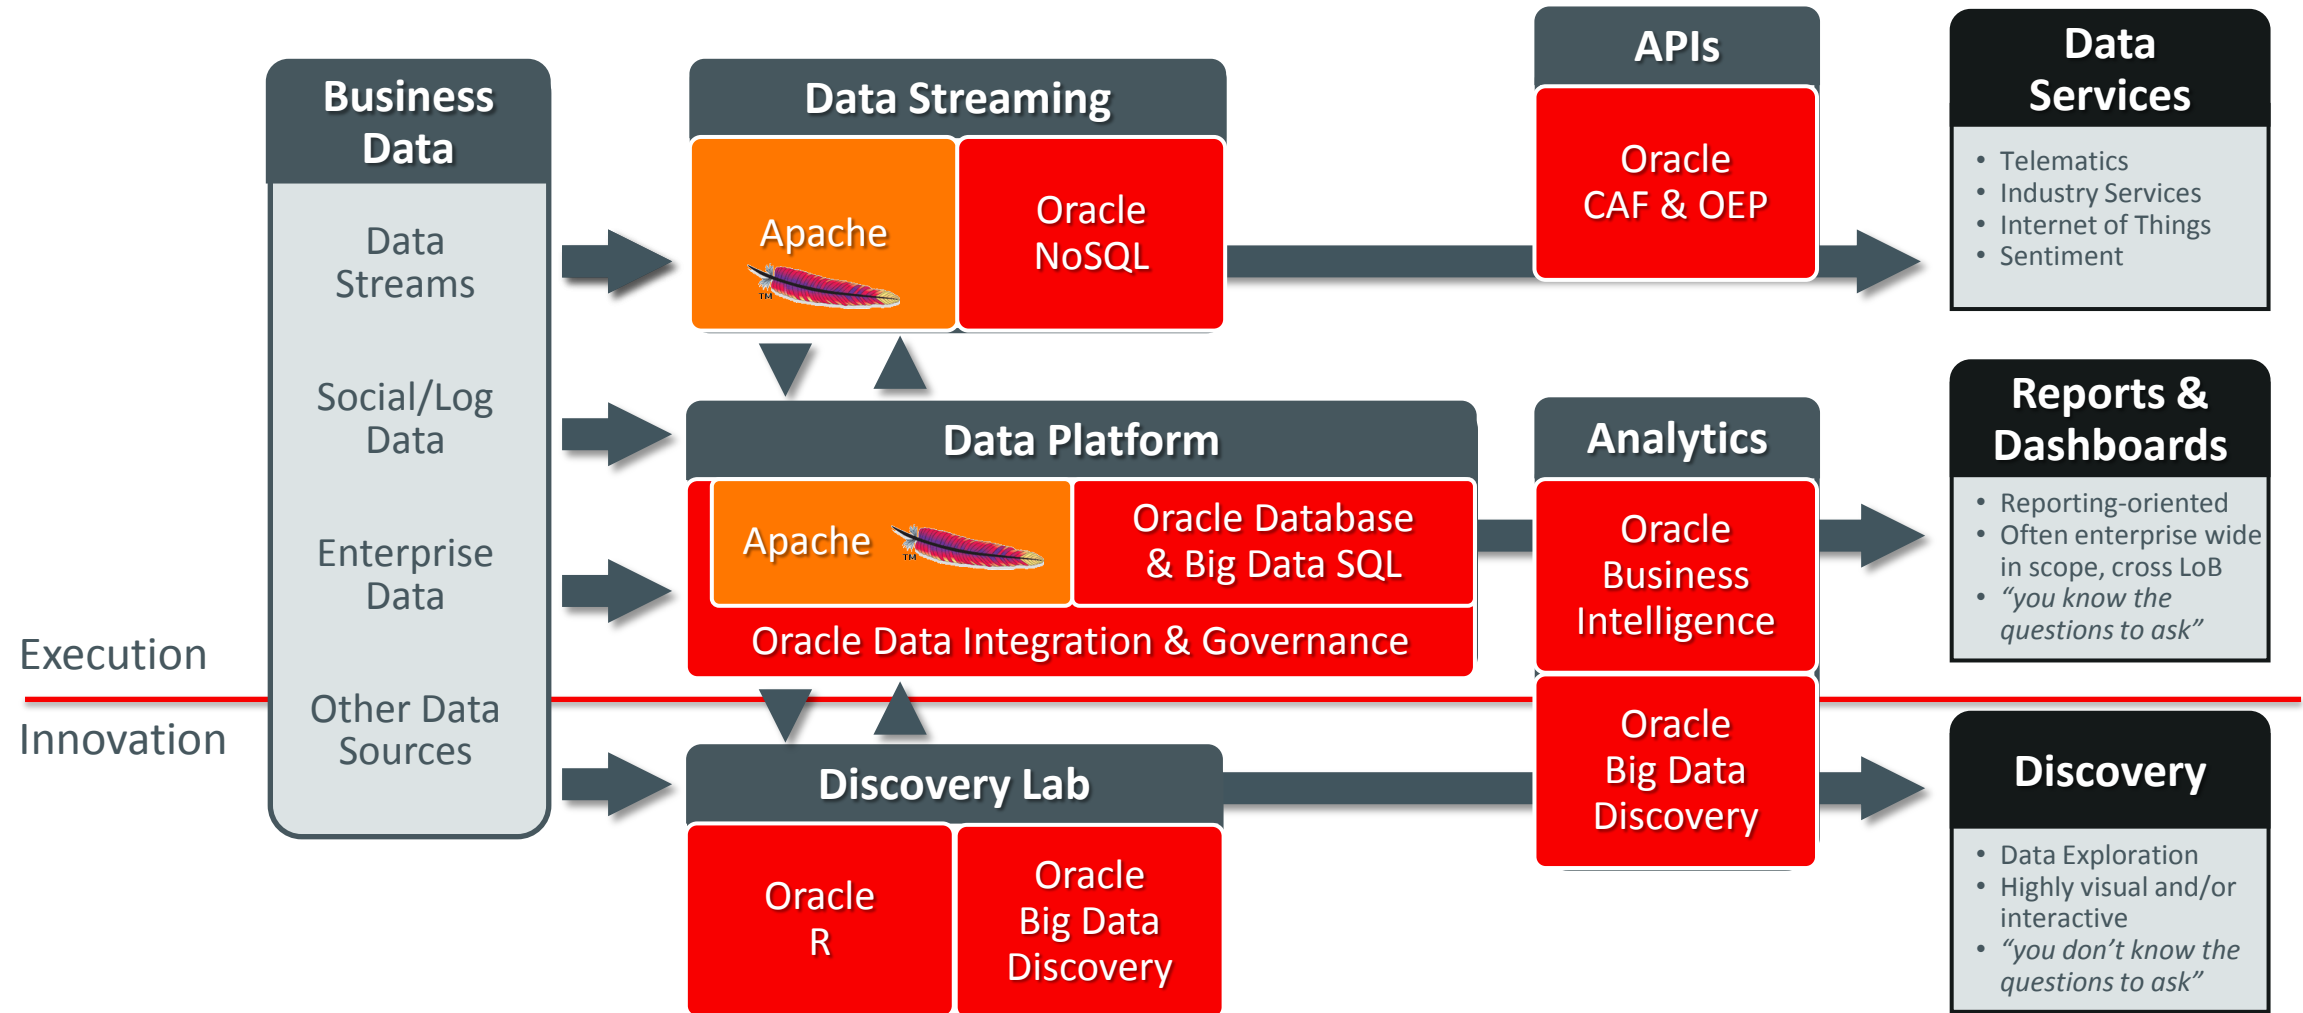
Business Data

Data Streams

Social/Log Data

Enterprise Data

Other Data Sources

Execution

Innovation

Data Streaming

Apache

Oracle NoSQL

APIs

Oracle CAF & OEP

Data Services

- Telematics
- Industry Services
- Internet of Things
- Sentiment

Data Platform

Apache

Oracle Database & Big Data SQL

Oracle Data Integration & Governance

Analytics

Oracle Business Intelligence

Oracle Big Data Discovery

Reports & Dashboards

- Reporting-oriented
- Often enterprise wide in scope, cross LoB
- *"you know the questions to ask"*

Discovery Lab

Oracle R

Oracle Big Data Discovery

Discovery

- Data Exploration
- Highly visual and/or interactive
- *"you don't know the questions to ask"*